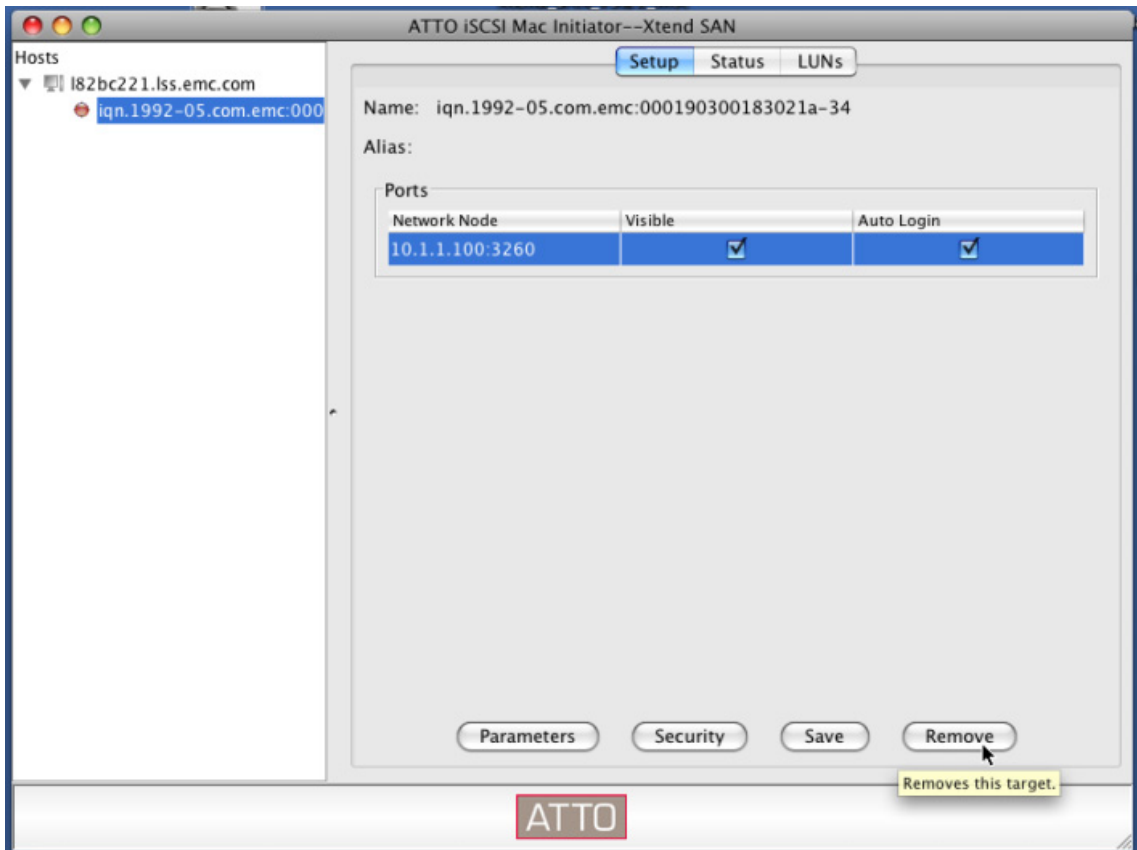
ATTO iSCSI Mac Initiator--Xtend SAN

Hosts
l82bc221.lss.emc.com
iqn.1992-05.com.emc:000

Setup Status LUNs

Name: iqn.1992-05.com.emc:000190300183021a-34

Alias:

Ports

| Network Node | Visible | Auto Login |
|---|---|---|
| 10.1.1.100:3260 | ☑ | ☑ |

Parameters Security Save Remove

Removes this target.

ATTO